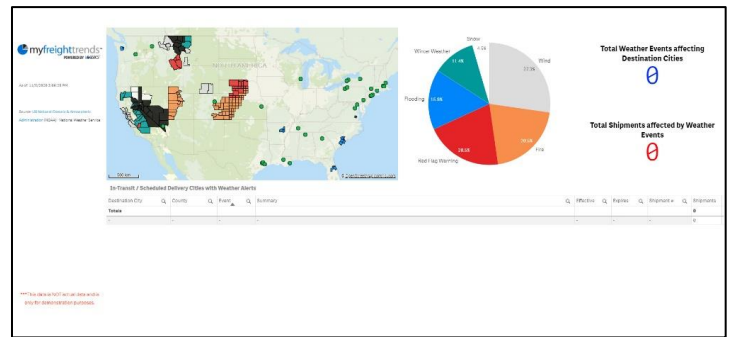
myfreighttrends
POWERED BY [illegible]

As of: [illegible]

Source: US National Oceanic & Atmospheric Administration (NOAA) - National Weather Service

***This data is NOT live data and is only for demonstration purposes.

500 km

Winter Weather
Snow
4.5%
Wind
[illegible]
11.4%
Flooding
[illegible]
Red Flag Warning
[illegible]
Fire
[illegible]

Total Weather Events affecting Destination Cities
0

Total Shipments affected by Weather Events
0

In-Transit / Scheduled Delivery Cities with Weather Alerts

| Destination City | County | Event | Summary | Effective | Expires | Shipment # | Shipments |
|---|---|---|---|---|---|---|---|
| Totals | | | | | | | 0 |
| - | - | - | - | - | - | - | 0 |